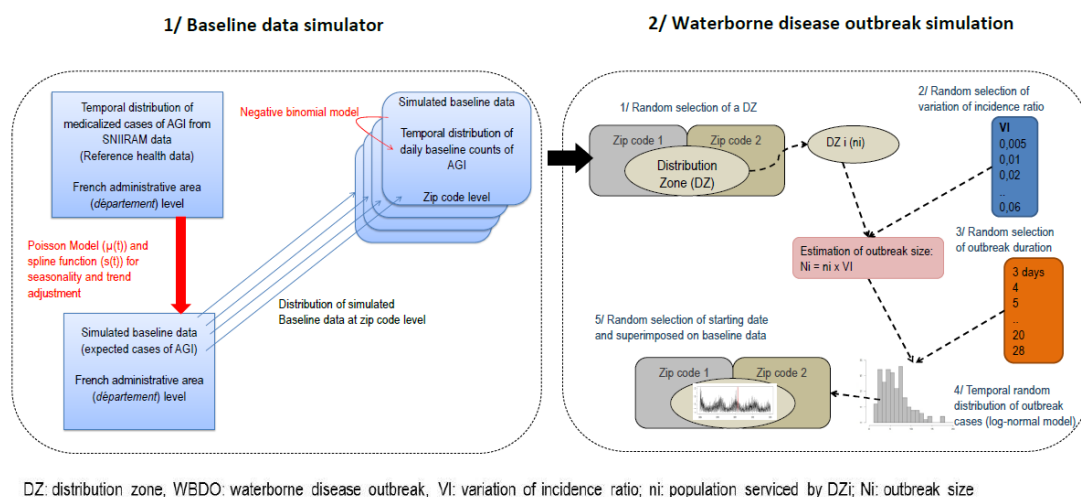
1/ Baseline data simulator

Temporal distribution of medicalized cases of AGI from SNIIRAM data (Reference health data)

French administrative area (département) level

Poisson Model (μ(t)) and spline function (s(t)) for seasonality and trend adjustment

Simulated baseline data (expected cases of AGI)

French administrative area (département) level

Negative binomial model

Simulated baseline data

Temporal distribution of daily baseline counts of AGI

Zip code level

Distribution of simulated Baseline data at zip code level

2/ Waterborne disease outbreak simulation

1/ Random selection of a DZ

Zip code 1

Zip code 2

Distribution Zone (DZ)

DZ i (ni)

2/ Random selection of variation of incidence ratio

VI
0,005
0,01
0,02
...
0,06

Estimation of outbreak size:
Ni = ni x VI

3/ Random selection of outbreak duration

3 days
4
5
...
20
28

5/ Random selection of starting date and superimposed on baseline data

Zip code 1

Zip code 2

4/ Temporal random distribution of outbreak cases (log-normal model)

DZ: distribution zone, WBDO: waterborne disease outbreak, VI: variation of incidence ratio; ni: population serviced by DZi; Ni: outbreak size